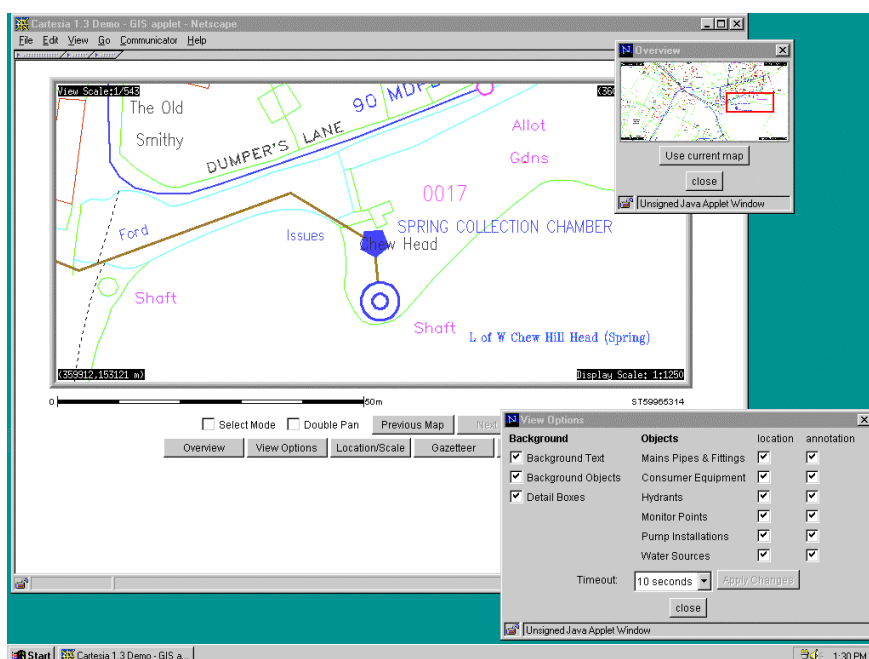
Cartesia 1.3 Demo - GIS applet - Netscape

File Edit View Go Communicator Help

View Scale:1/543

(36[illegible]

The Old

Smithy

DUMPER'S LANE

90 MDP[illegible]

Allot

Gdns

0017

SPRING COLLECTION CHAMBER

Ford

Issues

Chew Head

Shaft

Shaft

L of W Chew Hill Head (Spring)

(359912,153121 m)

Display Scale: 1:1250

0

50m

ST59965314

Select Mode

Double Pan

Previous Map

Next

Overview

View Options

Location/Scale

Gazetteer

Overview

Use current map

close

Unsigned Java Applet Window

View Options

| Background | Objects | location | annotation |
|---|---|---|---|
| Background Text | Mains Pipes & Fittings | ✓ | ✓ |
| Background Objects | Consumer Equipment | ✓ | ✓ |
| Detail Boxes | Hydrants | ✓ | ✓ |
| | Monitor Points | ✓ | ✓ |
| | Pump Installations | ✓ | ✓ |
| | Water Sources | ✓ | ✓ |

Timeout: 10 seconds

Apply Changes

close

Unsigned Java Applet Window

Start

Cartesia 1.3 Demo - GIS a...

1:30 PM